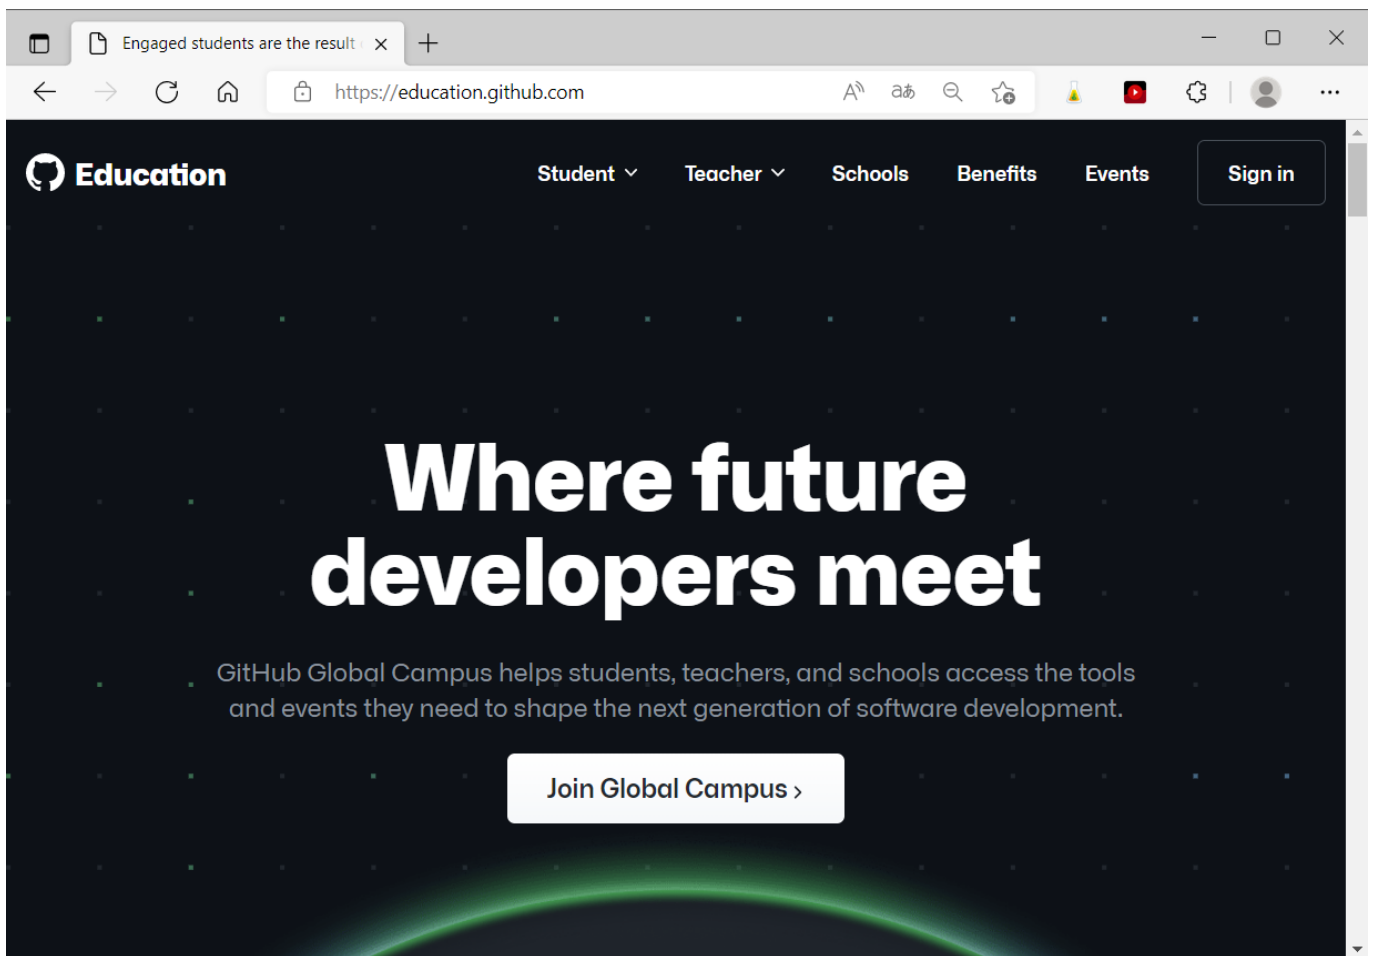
Engaged students are the result

https://education.github.com

Education

Student Teacher Schools Benefits Events Sign in

Where future developers meet

GitHub Global Campus helps students, teachers, and schools access the tools and events they need to shape the next generation of software development.

Join Global Campus ›